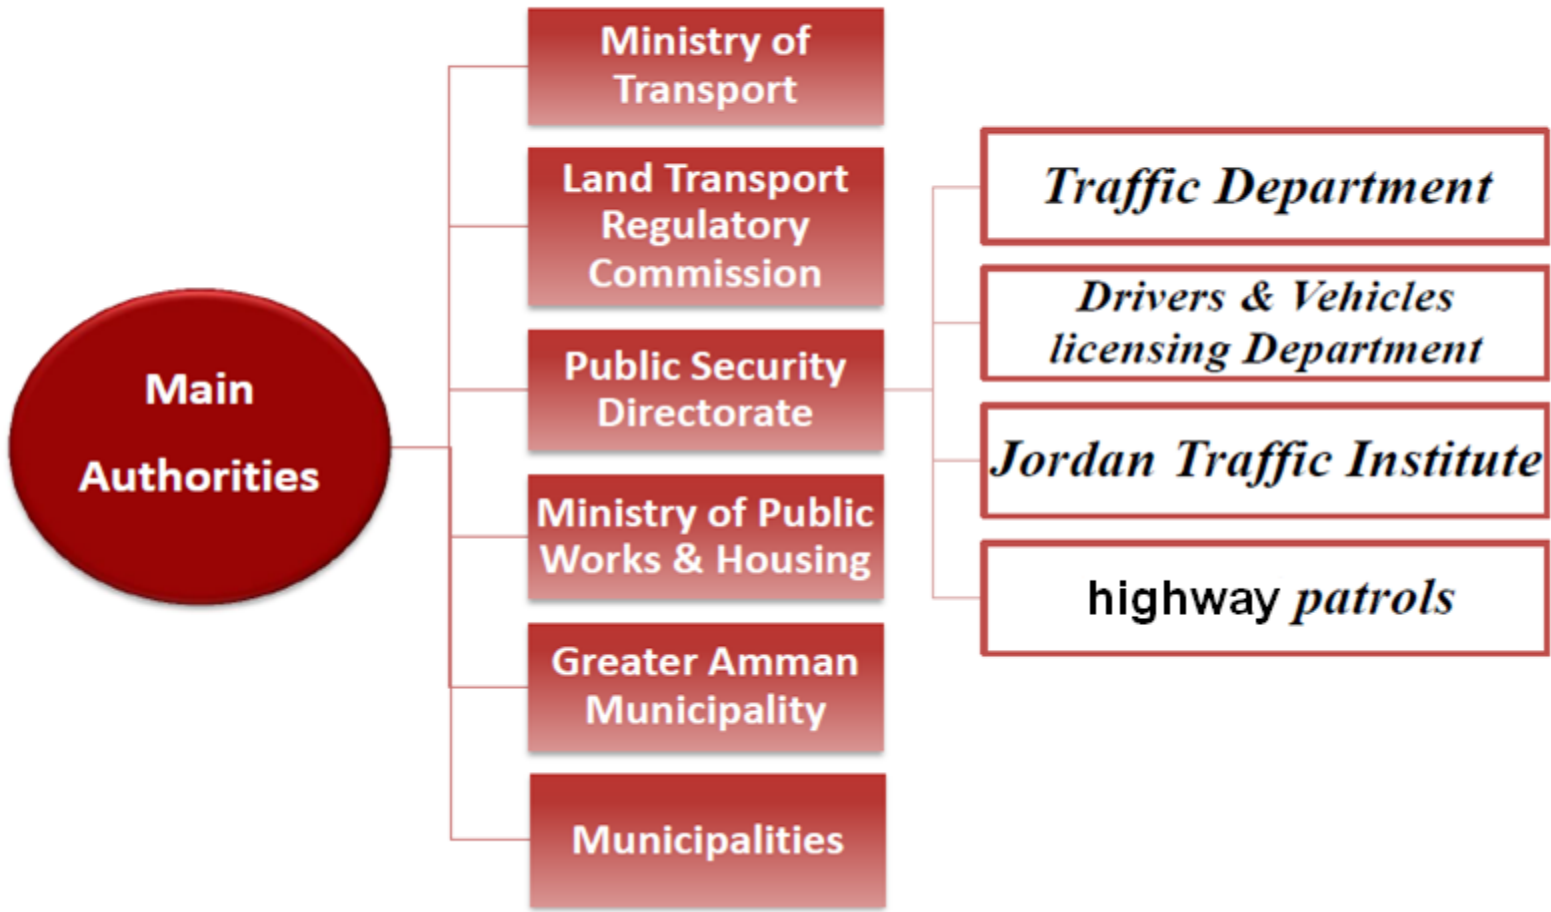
Main Authorities

Ministry of Transport

Land Transport Regulatory Commission

Public Security Directorate

Ministry of Public Works & Housing

Greater Amman Municipality

Municipalities

Traffic Department

Drivers & Vehicles licensing Department

Jordan Traffic Institute

highway patrols